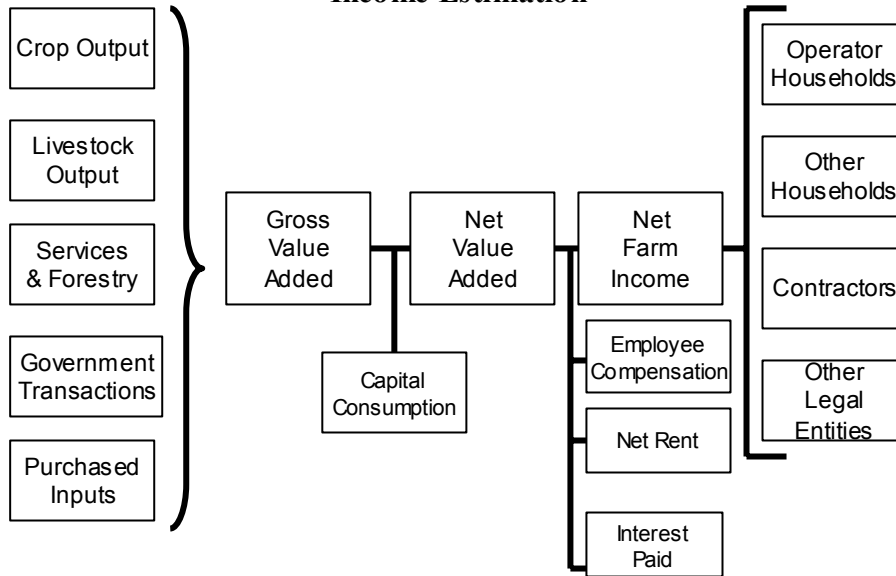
Income Estimation

Crop Output

Livestock Output

Services & Forestry

Government Transactions

Purchased Inputs

Gross Value Added

Capital Consumption

Net Value Added

Net Farm Income

Employee Compensation

Net Rent

Interest Paid

Operator Households

Other Households

Contractors

Other Legal Entities